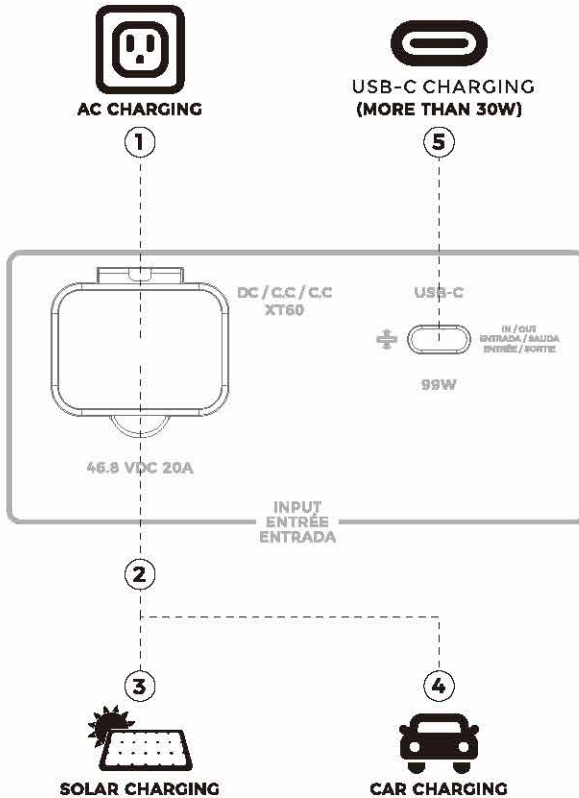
AC CHARGING

1

USB-C CHARGING
(MORE THAN 30W)

5

DC / C.C / C.C
XT60

46.8 VDC 20A

USB-C

IN / OUT
ENTRADA / SALIDA
ENTRÉE / SORTIE

99W

INPUT
ENTRÉE
ENTRADA

2

3

4

SOLAR CHARGING

CAR CHARGING